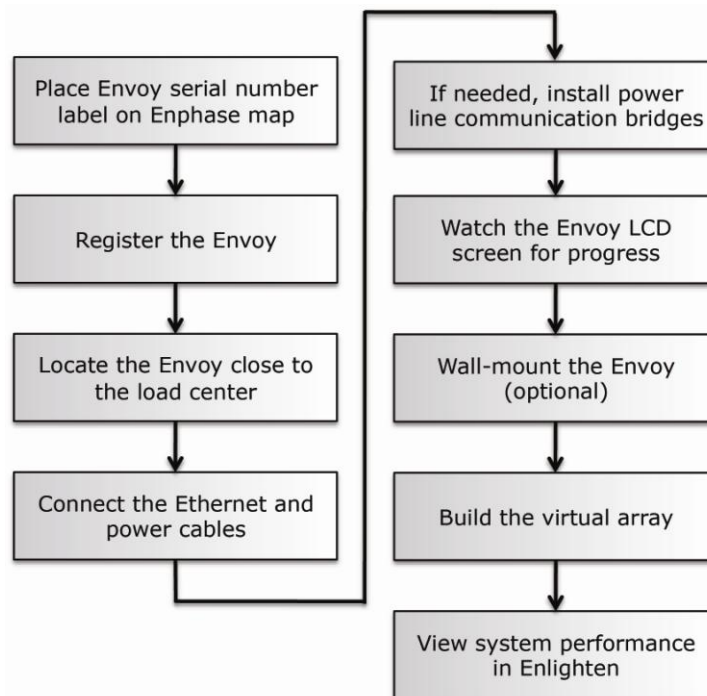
Place Envoy serial number label on Enphase map

Register the Envoy

Locate the Envoy close to the load center

Connect the Ethernet and power cables

If needed, install power line communication bridges

Watch the Envoy LCD screen for progress

Wall-mount the Envoy (optional)

Build the virtual array

View system performance in Enlighten